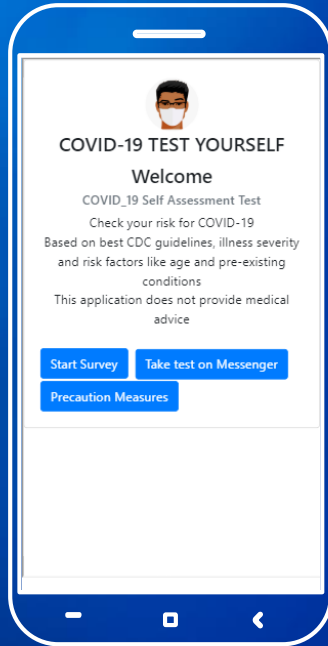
COVID-19 TEST YOURSELF

Welcome

COVID_19 Self Assessment Test

Check your risk for COVID-19
Based on best CDC guidelines, illness severity and risk factors like age and pre-existing conditions
This application does not provide medical advice

Start Survey
Take test on Messenger
Precaution Measures